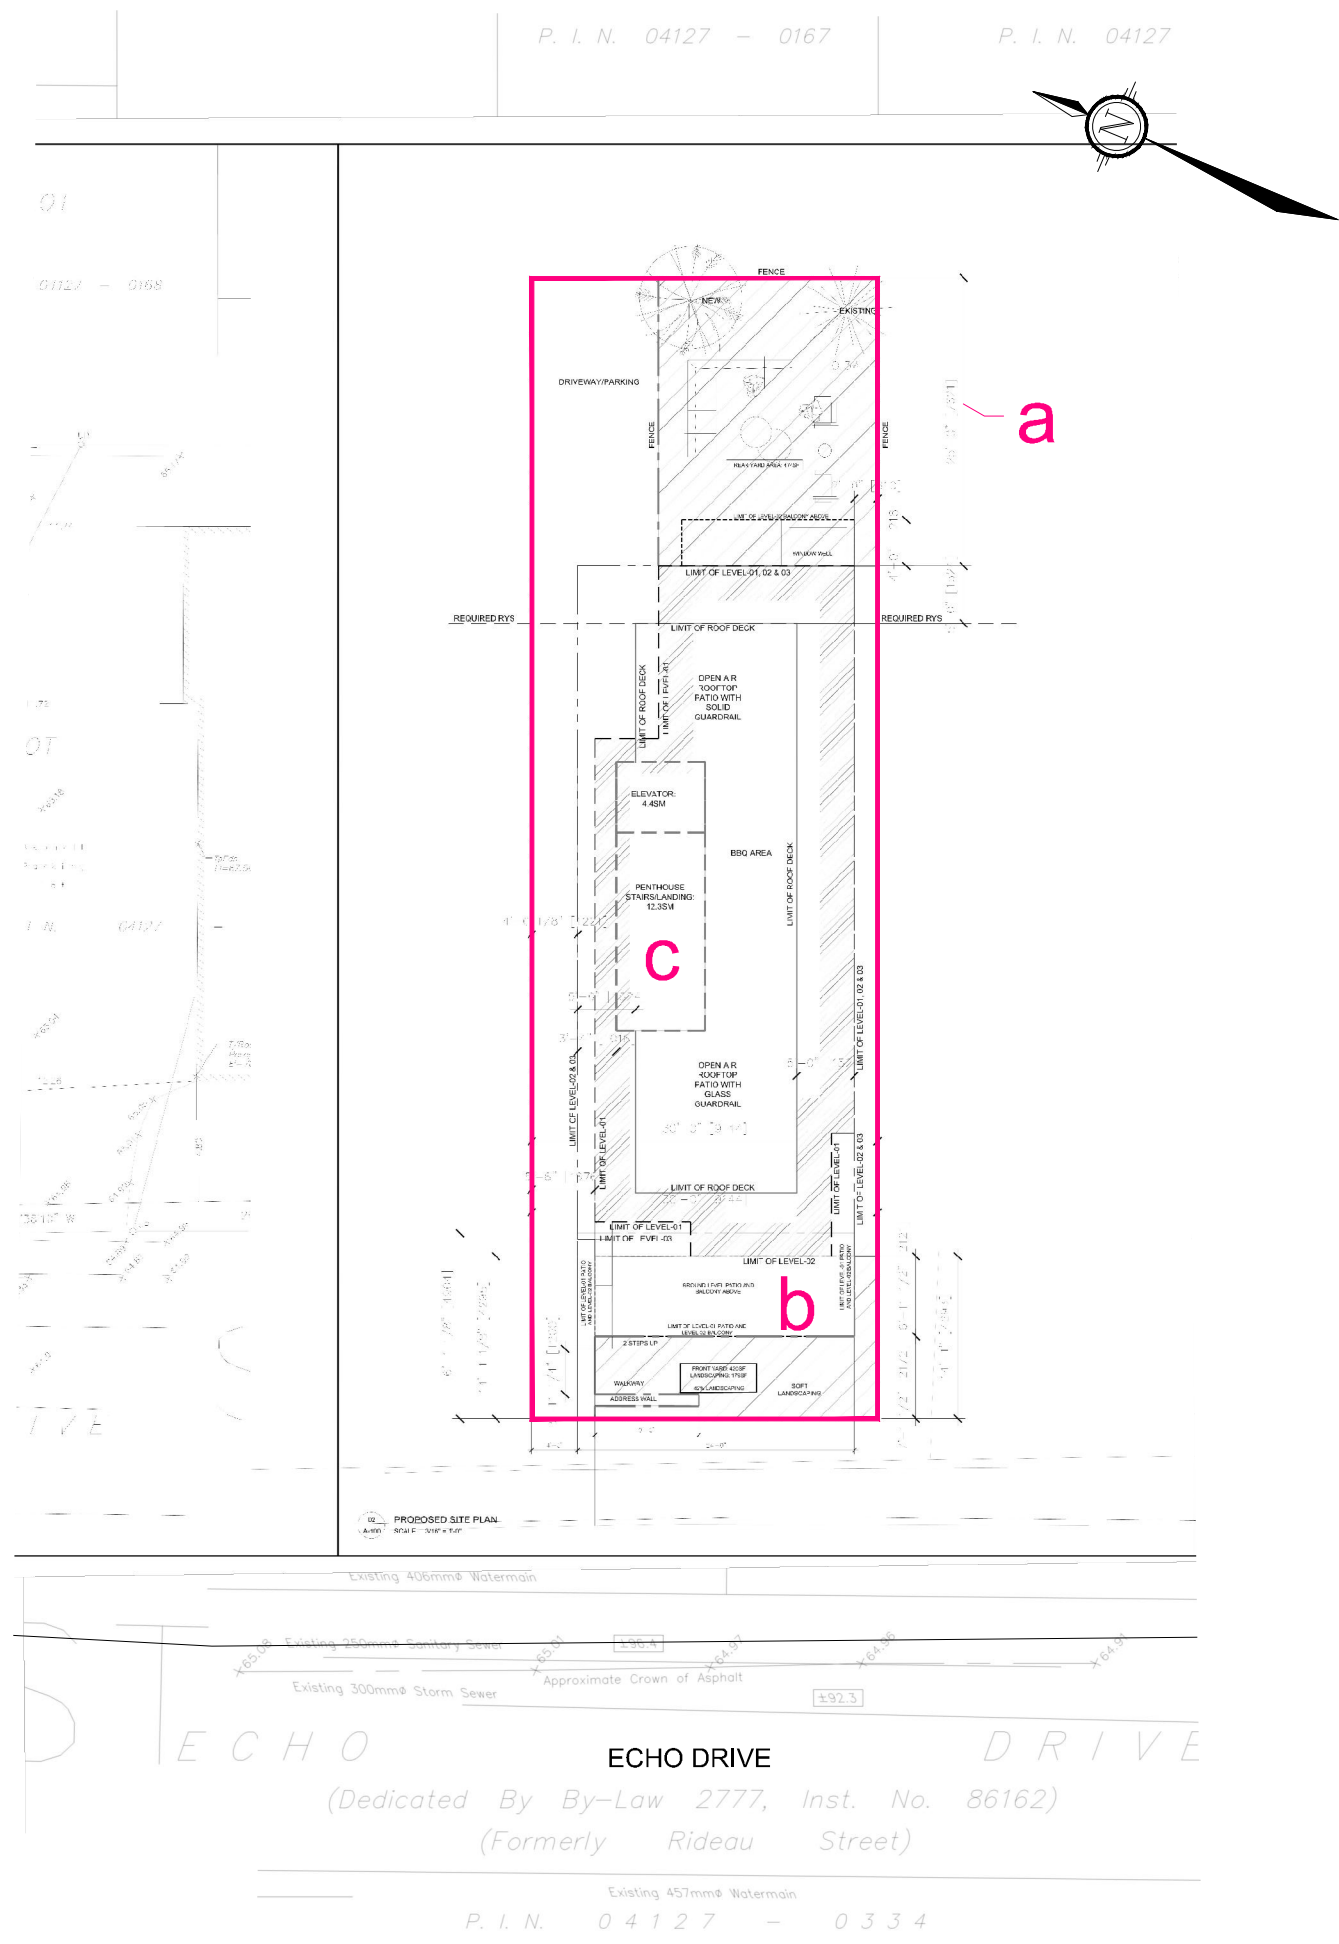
P. I. N. 04127 – 0167
P. I. N. 04127

01
04127 – 0168

FENCE
NEW
EXISTING
DRIVEWAY/PARKING
FENCE
FENCE
RELAX YARD AREA
a
LIMIT OF LEVEL-01, 02 & 03
REQUIRED RYS
REQUIRED RYS
LIMIT OF ROOF DECK
LIMIT OF ROOF DECK
OPEN AIR ROOFTOP PATIO WITH SOLID GUARDRAIL
ELEVATOR: 4.4SM
BBQ AREA
LIMIT OF ROOF DECK
PENTHOUSE STAIRS/LANDING: 12.3SM
c
LIMIT OF LEVEL-01, 02 & 03
OPEN AIR ROOFTOP PATIO WITH GLASS GUARDRAIL
LIMIT OF LEVEL-02 & 03
LIMIT OF LEVEL-01
LIMIT OF ROOF DECK
LIMIT OF LEVEL-01
LIMIT OF LEVEL-02 & 03
LIMIT OF LEVEL-01
LIMIT OF LEVEL-03
LIMIT OF LEVEL-02
GROUND LEVEL PATIO AND BALCONY ABOVE
b
2 STEPS UP
FRONT YARD
WALKWAY
ADDRESS WALL
SOFT LANDSCAPING
OT

PROPOSED SITE PLAN

Existing 406mmø Watermain
Existing 250mmø Sanitary Sewer
Approximate Crown of Asphalt
Existing 300mmø Storm Sewer
±92.3
E C H O
ECHO DRIVE
D R I V E
(Dedicated By By–Law 2777, Inst. No. 86162)
(Formerly Rideau Street)
Existing 457mmø Watermain
P. I. N. 0 4 1 2 7 – 0 3 3 4